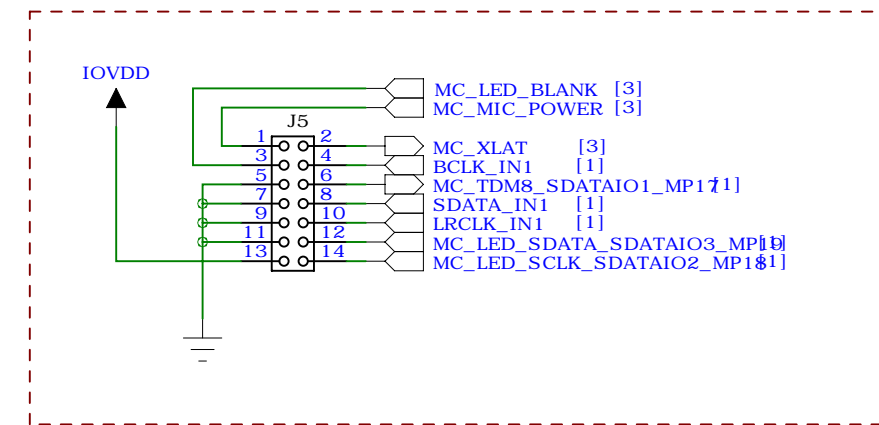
IOVDD

J5

1 2
3 4
5 6
7 8
9 10
11 12
13 14

MC_LED_BLANK [3]
MC_MIC_POWER [3]
MC_XLAT [3]
BCLK_IN1 [1]
MC_TDM8_SDATAIO1_MP17[1]
SDATA_IN1 [1]
LRCLK_IN1 [1]
MC_LED_SDATA_SDATAIO3_MP19[1]
MC_LED_SCLK_SDATAIO2_MP18[1]